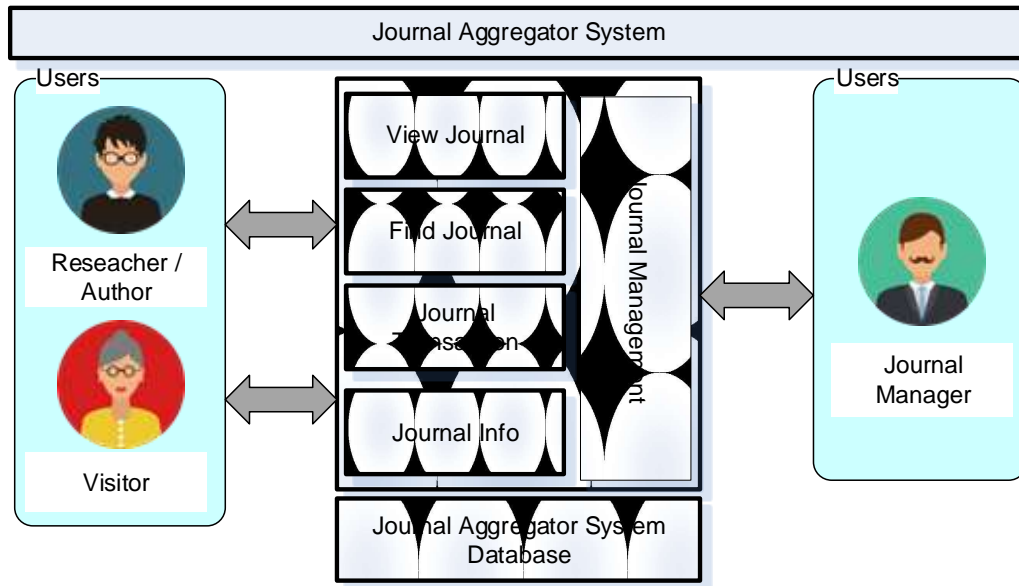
Journal Aggregator System

Users

Reseacher / Author

Visitor

View Journal

Find Journal

Journal Transaction

Journal Info

Journal Management

Journal Aggregator System Database

Users

Journal Manager